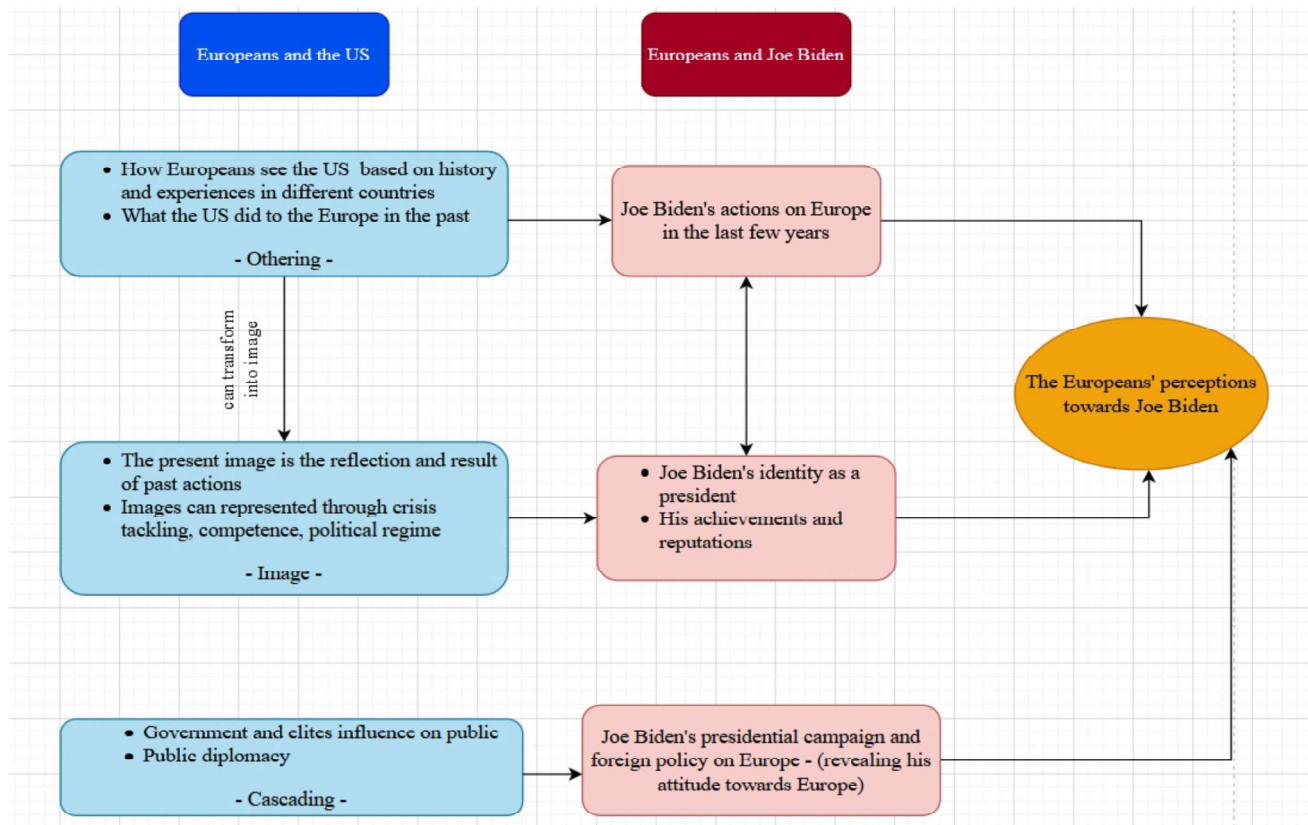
Europeans and the US

Europeans and Joe Biden

- How Europeans see the US based on history and experiences in different countries
- What the US did to the Europe in the past

- Othering -

Joe Biden's actions on Europe in the last few years

can transform into image

The Europeans' perceptions towards Joe Biden

- The present image is the reflection and result of past actions
- Images can represented through crisis tackling, competence, political regime

- Image -

- Joe Biden's identity as a president
- His achievements and reputations

- Government and elites influence on public
- Public diplomacy

- Cascading -

Joe Biden's presidential campaign and foreign policy on Europe - (revealing his attitude towards Europe)